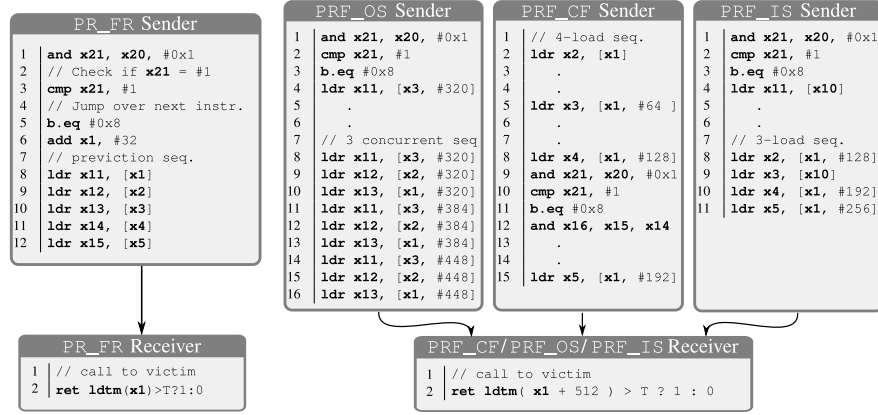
PR_FR Sender

1 and x21, x20, #0x1
2 // Check if x21 = #1
3 cmp x21, #1
4 // Jump over next instr.
5 b.eq #0x8
6 add x1, #32
7 // prevction seq.
8 ldr x11, [x1]
9 ldr x12, [x2]
10 ldr x13, [x3]
11 ldr x14, [x4]
12 ldr x15, [x5]

PRF_OS Sender

1 and x21, x20, #0x1
2 cmp x21, #1
3 b.eq #0x8
4 ldr x11, [x3, #320]
5 .
6 .
7 // 3 concurrent seq
8 ldr x11, [x3, #320]
9 ldr x12, [x2, #320]
10 ldr x13, [x1, #320]
11 ldr x11, [x3, #384]
12 ldr x12, [x2, #384]
13 ldr x13, [x1, #384]
14 ldr x11, [x3, #448]
15 ldr x12, [x2, #448]
16 ldr x13, [x1, #448]

PRF_CF Sender

1 // 4-load seq.
2 ldr x2, [x1]
3 .
4 .
5 ldr x3, [x1, #64 ]
6 .
7 .
8 ldr x4, [x1, #128]
9 and x21, x20, #0x1
10 cmp x21, #1
11 b.eq #0x8
12 and x16, x15, x14
13 .
14 .
15 ldr x5, [x1, #192]

PRF_IS Sender

1 and x21, x20, #0x1
2 cmp x21, #1
3 b.eq #0x8
4 ldr x11, [x10]
5 .
6 .
7 // 3-load seq.
8 ldr x2, [x1, #128]
9 ldr x3, [x10]
10 ldr x4, [x1, #192]
11 ldr x5, [x1, #256]

PR_FR Receiver

1 // call to victim
2 ret ldtm(x1)>T?1:0

PRF_CF/PRF_OS/PRF_IS Receiver

1 // call to victim
2 ret ldtm( x1 + 512 ) > T ? 1 : 0